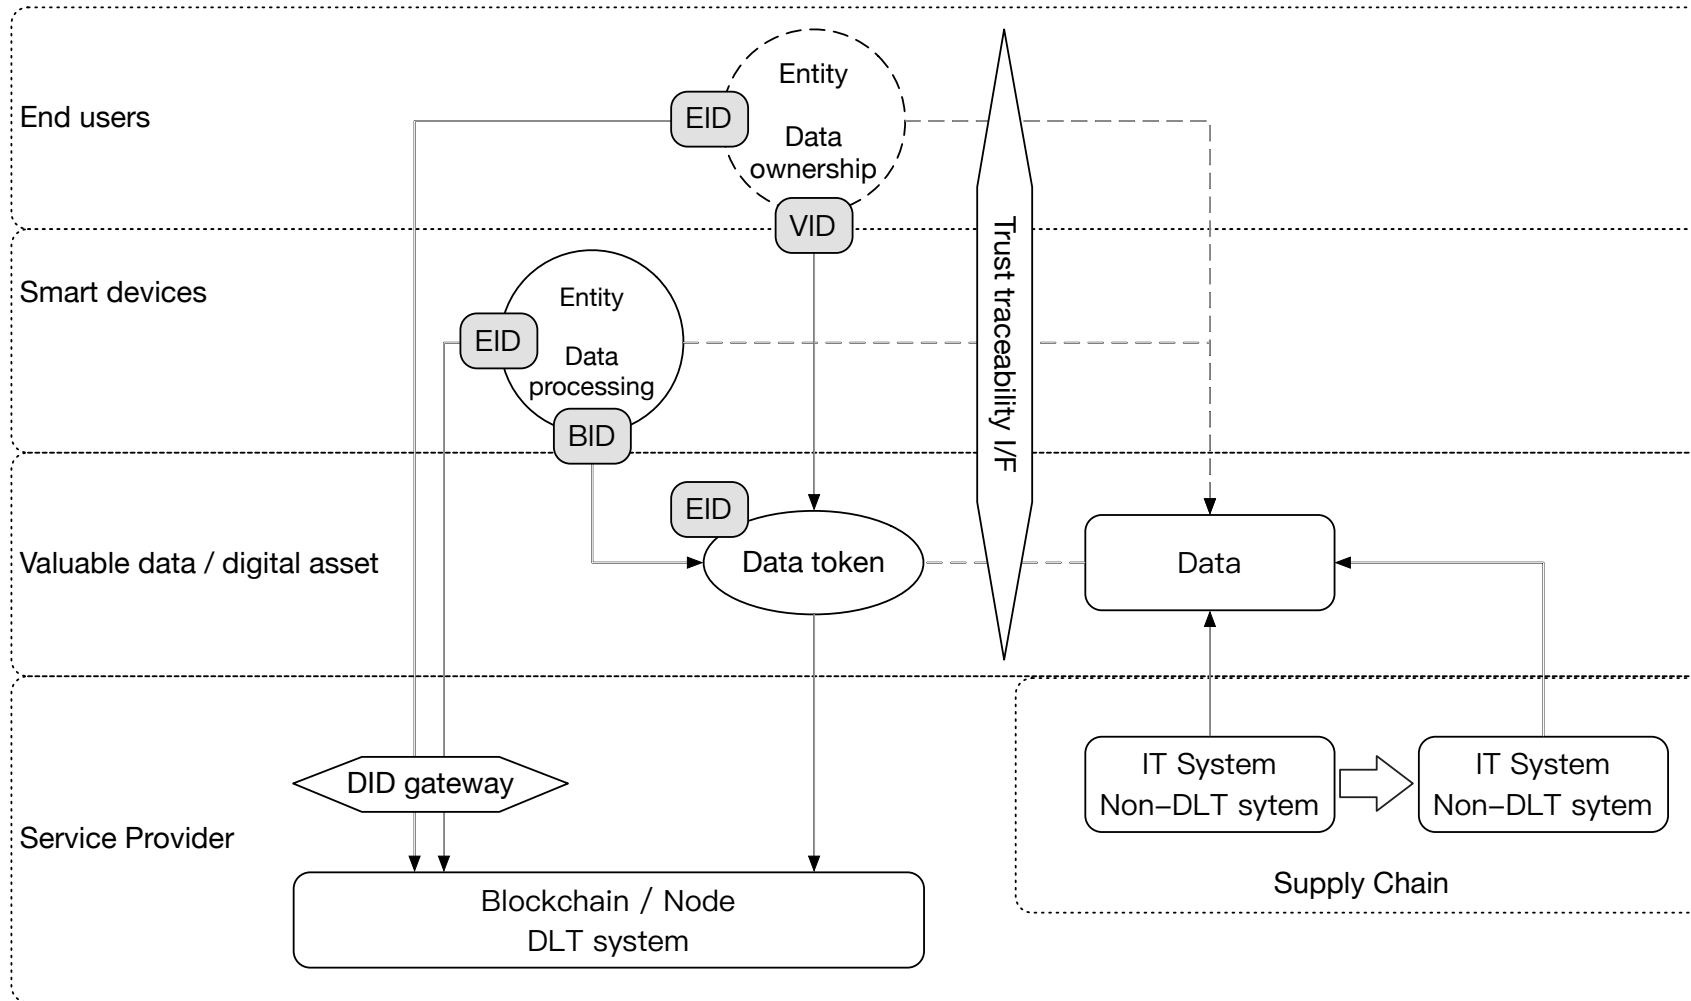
End users

Entity

EID

Data ownership

VID

Smart devices

Entity

EID

Data processing

BID

Trust traceability I/F

Valuable data / digital asset

EID

Data token

Data

Service Provider

DID gateway

Blockchain / Node
DLT system

IT System
Non–DLT sytem

IT System
Non–DLT sytem

Supply Chain